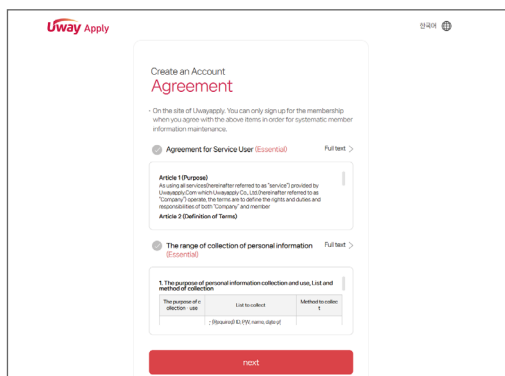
Uway Apply

한국어

Create an Account

Agreement

- On the site of Uwayapply. You can only sign up for the membership when you agree with the above items in order for systematic member information maintenance.

Agreement for Service User (Essential)

Full text >

Article 1 (Purpose)
As using all services(hereinafter referred to as "service") provided by Uwayapply.Com which Uwayapply Co., Ltd.(hereinafter referred to as "Company") operate, the terms are to define the rights and duties and responsibilities of both "Company" and member

Article 2 (Definition of Terms)

The range of collection of personal information (Essential)

Full text >

1. The purpose of personal information collection and use, List and method of collection

| The purpose of collection · use | List to collect | Method to collect |
|---|---|---|
| | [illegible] | |

next